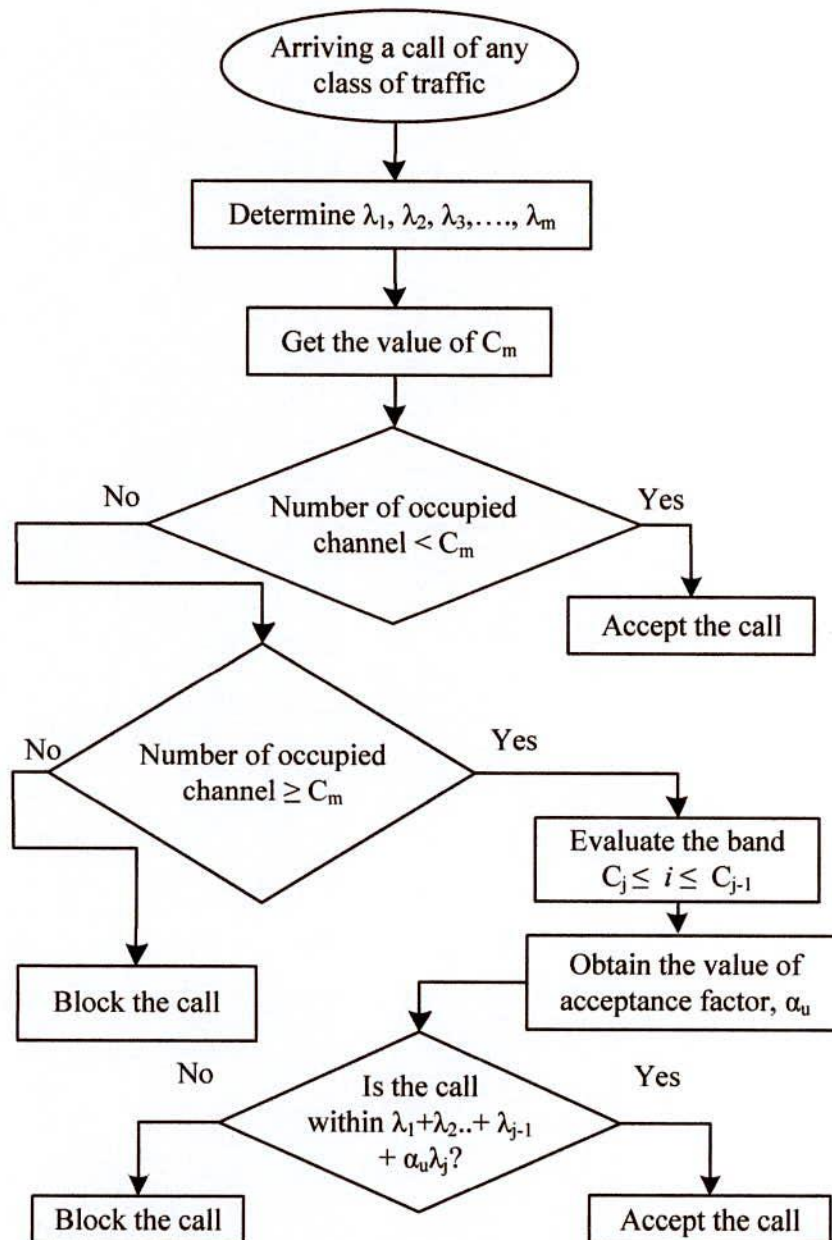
Arriving a call of any class of traffic

Determine $\lambda_1, \lambda_2, \lambda_3, \ldots, \lambda_m$

Get the value of $C_m$

No

Number of occupied channel $< C_m$

Yes

Accept the call

No

Number of occupied channel $\geq C_m$

Yes

Evaluate the band $C_j \leq i \leq C_{j-1}$

Block the call

Obtain the value of acceptance factor, $\alpha_u$

No

Is the call within $\lambda_1+\lambda_2..+\lambda_{j-1} + \alpha_u\lambda_j$?

Yes

Block the call

Accept the call